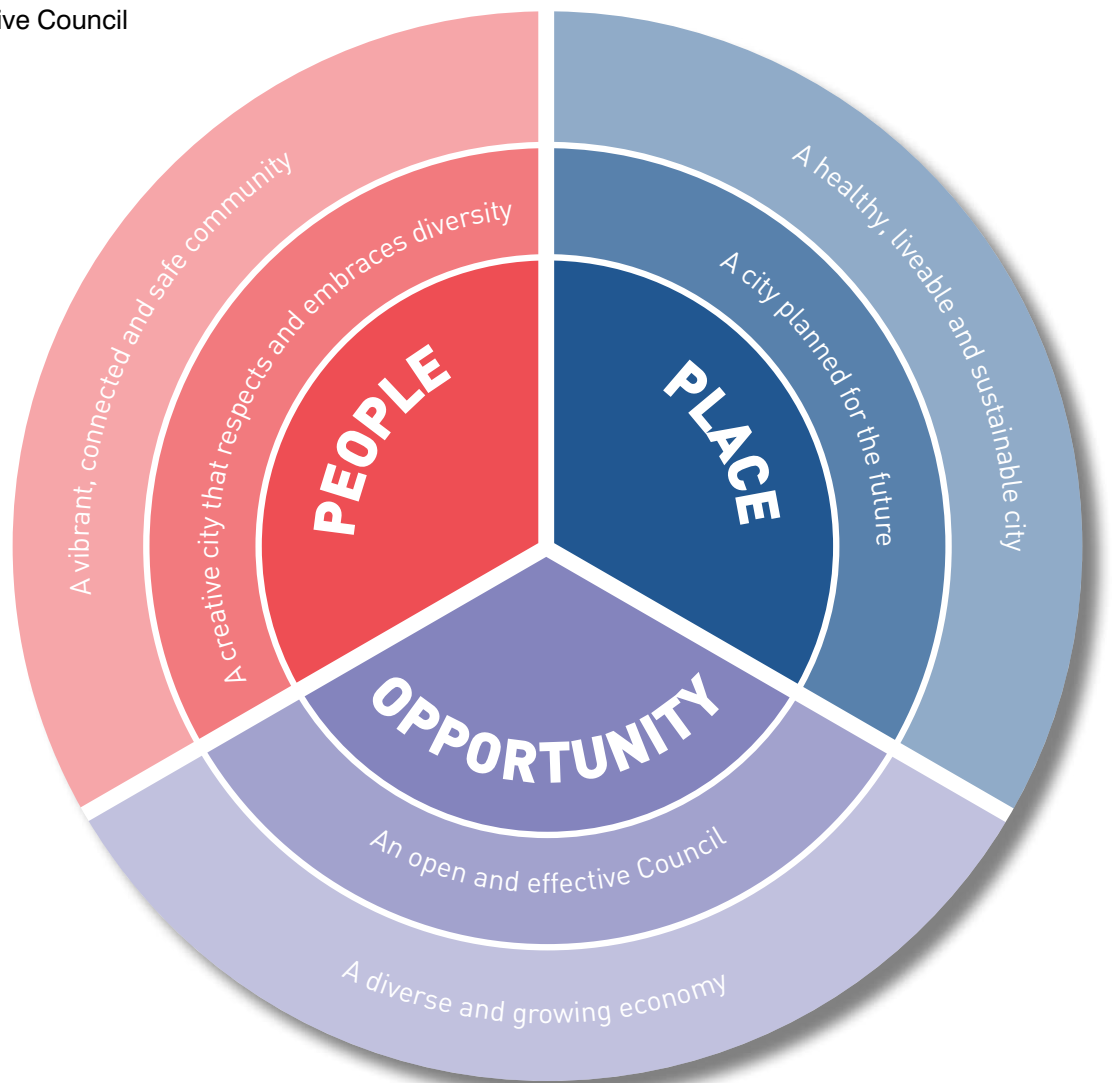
ive Council

A vibrant, connected and safe community

A creative city that respects and embraces diversity

PEOPLE

A healthy, liveable and sustainable city

A city planned for the future

PLACE

OPPORTUNITY

An open and effective Council

A diverse and growing economy